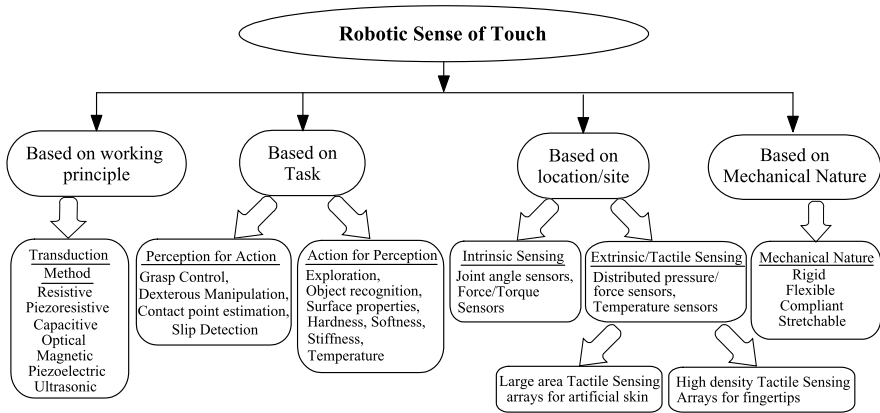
Robotic Sense of Touch

Based on working principle

Based on Task

Based on location/site

Based on Mechanical Nature

Transduction Method
Resistive
Piezoresistive
Capacitive
Optical
Magnetic
Piezoelectric
Ultrasonic

Perception for Action
Grasp Control,
Dexterous Manipulation,
Contact point estimation,
Slip Detection

Action for Perception
Exploration,
Object recognition,
Surface properties,
Hardness, Softness,
Stiffness,
Temperature

Intrinsic Sensing
Joint angle sensors,
Force/Torque Sensors

Extrinsic/Tactile Sensing
Distributed pressure/ force sensors,
Temperature sensors

Mechanical Nature
Rigid
Flexible
Compliant
Stretchable

Large area Tactile Sensing arrays for artificial skin

High density Tactile Sensing Arrays for fingertips